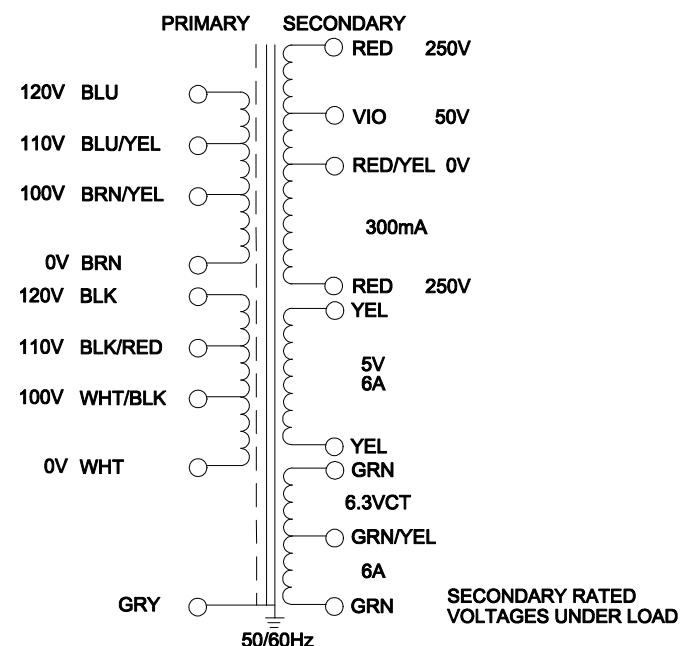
PRIMARY SECONDARY

120V BLU
110V BLU/YEL
100V BRN/YEL
0V BRN
120V BLK
110V BLK/RED
100V WHT/BLK
0V WHT
GRY

RED 250V
VIO 50V
RED/YEL 0V
300mA
RED 250V
YEL
5V
6A
YEL
GRN
6.3VCT
GRN/YEL
6A
GRN

SECONDARY RATED VOLTAGES UNDER LOAD

50/60Hz